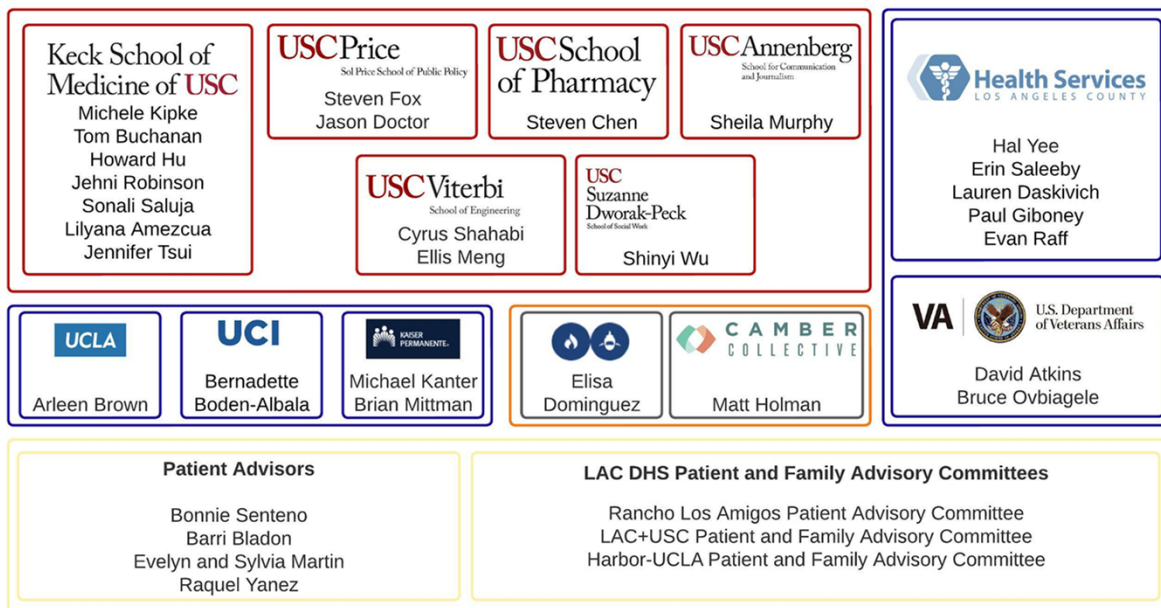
Keck School of Medicine of USC
Michele Kipke
Tom Buchanan
Howard Hu
Jehni Robinson
Sonali Saluja
Lilyana Amezcua
Jennifer Tsui

USC Price
Sol Price School of Public Policy
Steven Fox
Jason Doctor

USC School of Pharmacy
Steven Chen

USC Annenberg
School for Communication and Journalism
Sheila Murphy

USC Viterbi
School of Engineering
Cyrus Shahabi
Ellis Meng

USC Suzanne Dworak-Peck
School of Social Work
Shinyi Wu

Health Services
LOS ANGELES COUNTY
Hal Yee
Erin Saleeby
Lauren Daskivich
Paul Giboney
Evan Raff

UCLA
Arleen Brown

UCI
Bernadette Boden-Albala

KAISER PERMANENTE
Michael Kanter
Brian Mittman

Elisa Dominguez

CAMBER COLLECTIVE
Matt Holman

VA
U.S. Department of Veterans Affairs
David Atkins
Bruce Ovbiagele

Patient Advisors

Bonnie Senteno
Barri Bladon
Evelyn and Sylvia Martin
Raquel Yanez

LAC DHS Patient and Family Advisory Committees

Rancho Los Amigos Patient Advisory Committee
LAC+USC Patient and Family Advisory Committee
Harbor-UCLA Patient and Family Advisory Committee